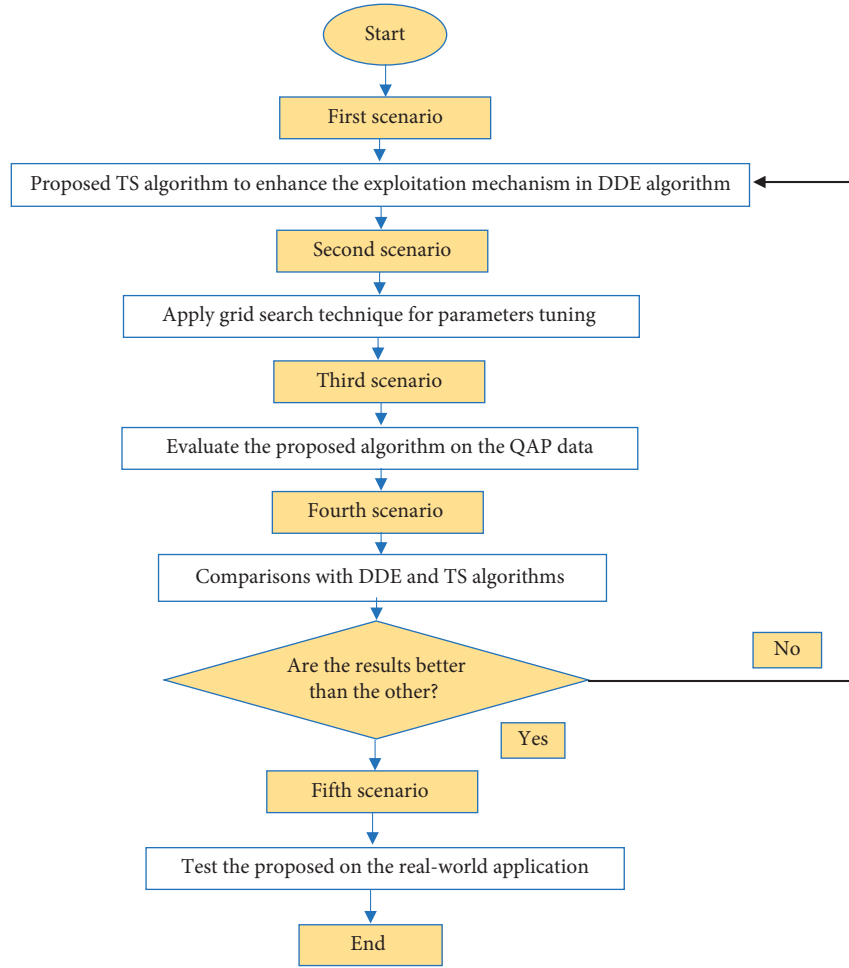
Start

First scenario

Proposed TS algorithm to enhance the exploitation mechanism in DDE algorithm

Second scenario

Apply grid search technique for parameters tuning

Third scenario

Evaluate the proposed algorithm on the QAP data

Fourth scenario

Comparisons with DDE and TS algorithms

Are the results better than the other?

No

Yes

Fifth scenario

Test the proposed on the real-world application

End